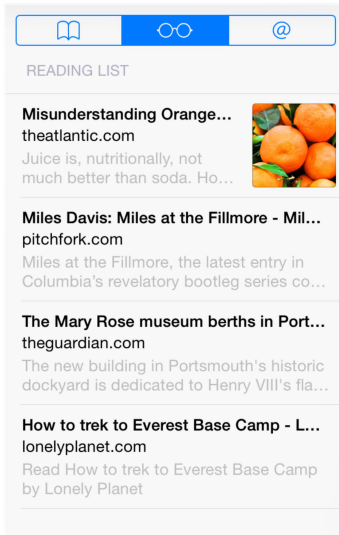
@

READING LIST

Misunderstanding Orange...
theatlantic.com
Juice is, nutritionally, not much better than soda. Ho...

Miles Davis: Miles at the Fillmore - Mil...
pitchfork.com
Miles at the Fillmore, the latest entry in Columbia's revelatory bootleg series co...

The Mary Rose museum berths in Port...
theguardian.com
The new building in Portsmouth's historic dockyard is dedicated to Henry VIII's fla...

How to trek to Everest Base Camp - L...
lonelyplanet.com
Read How to trek to Everest Base Camp by Lonely Planet